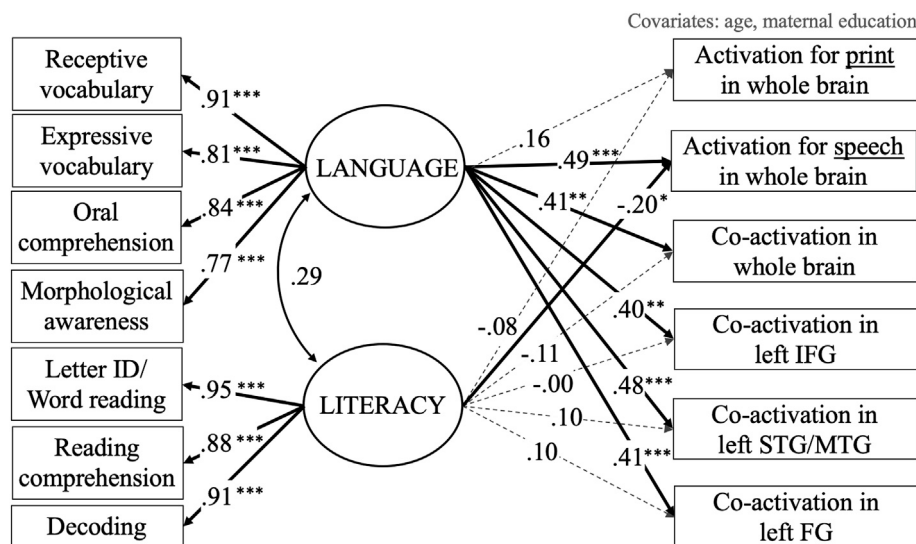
Covariates: age, maternal education

Receptive vocabulary

Expressive vocabulary

Oral comprehension

Morphological awareness

Letter ID/ Word reading

Reading comprehension

Decoding

.91***

.81***

.84***

.77***

.95***

.88***

.91***

LANGUAGE

LITERACY

.29

.16

.49***

.41**

-.20*

.40**

.48***

.41***

-.08

-.11

-.00

.10

.10

Activation for print in whole brain

Activation for speech in whole brain

Co-activation in whole brain

Co-activation in left IFG

Co-activation in left STG/MTG

Co-activation in left FG